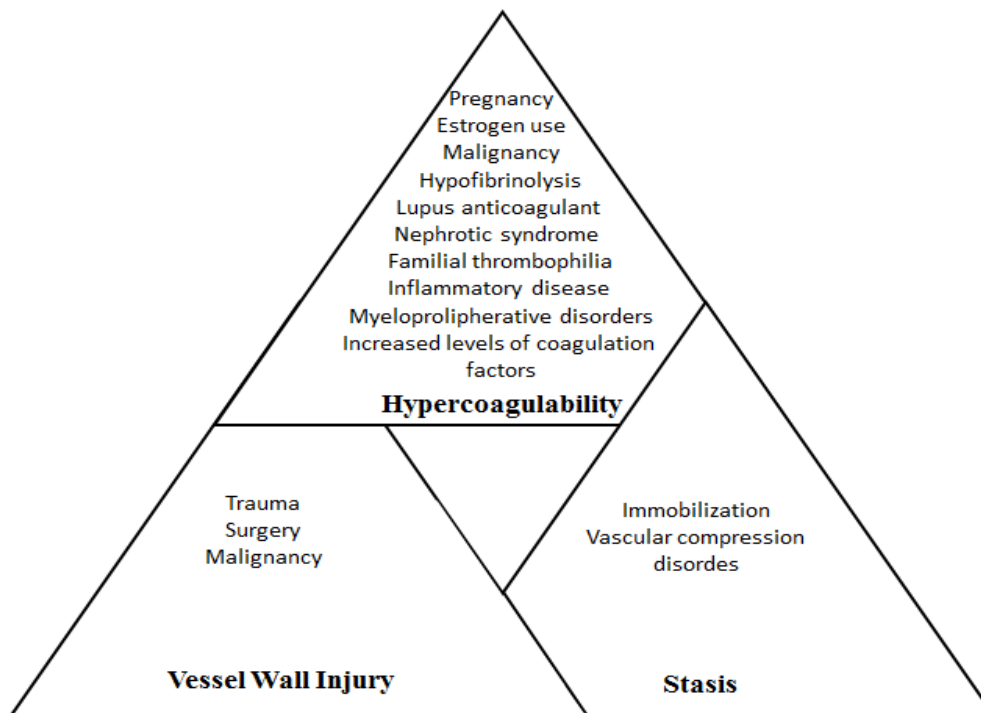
Pregnancy
Estrogen use
Malignancy
Hypofibrinolysis
Lupus anticoagulant
Nephrotic syndrome
Familial thrombophilia
Inflammatory disease
Myeloprolipherative disorders
Increased levels of coagulation factors

Hypercoagulability

Trauma
Surgery
Malignancy

Immobilization
Vascular compression disordes

Vessel Wall Injury

Stasis